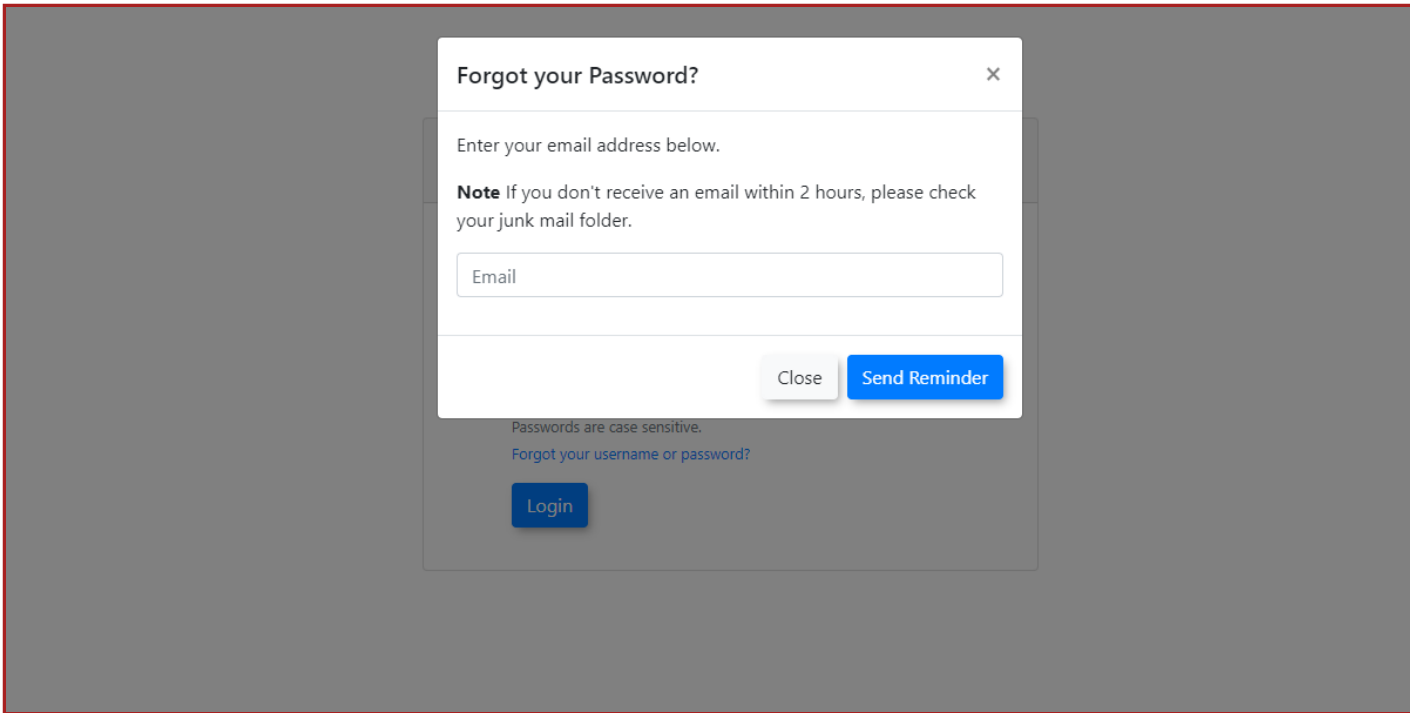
Forgot your Password?

×

Enter your email address below.

**Note** If you don't receive an email within 2 hours, please check your junk mail folder.

Email

Close

Send Reminder

Passwords are case sensitive.

Forgot your username or password?

Login